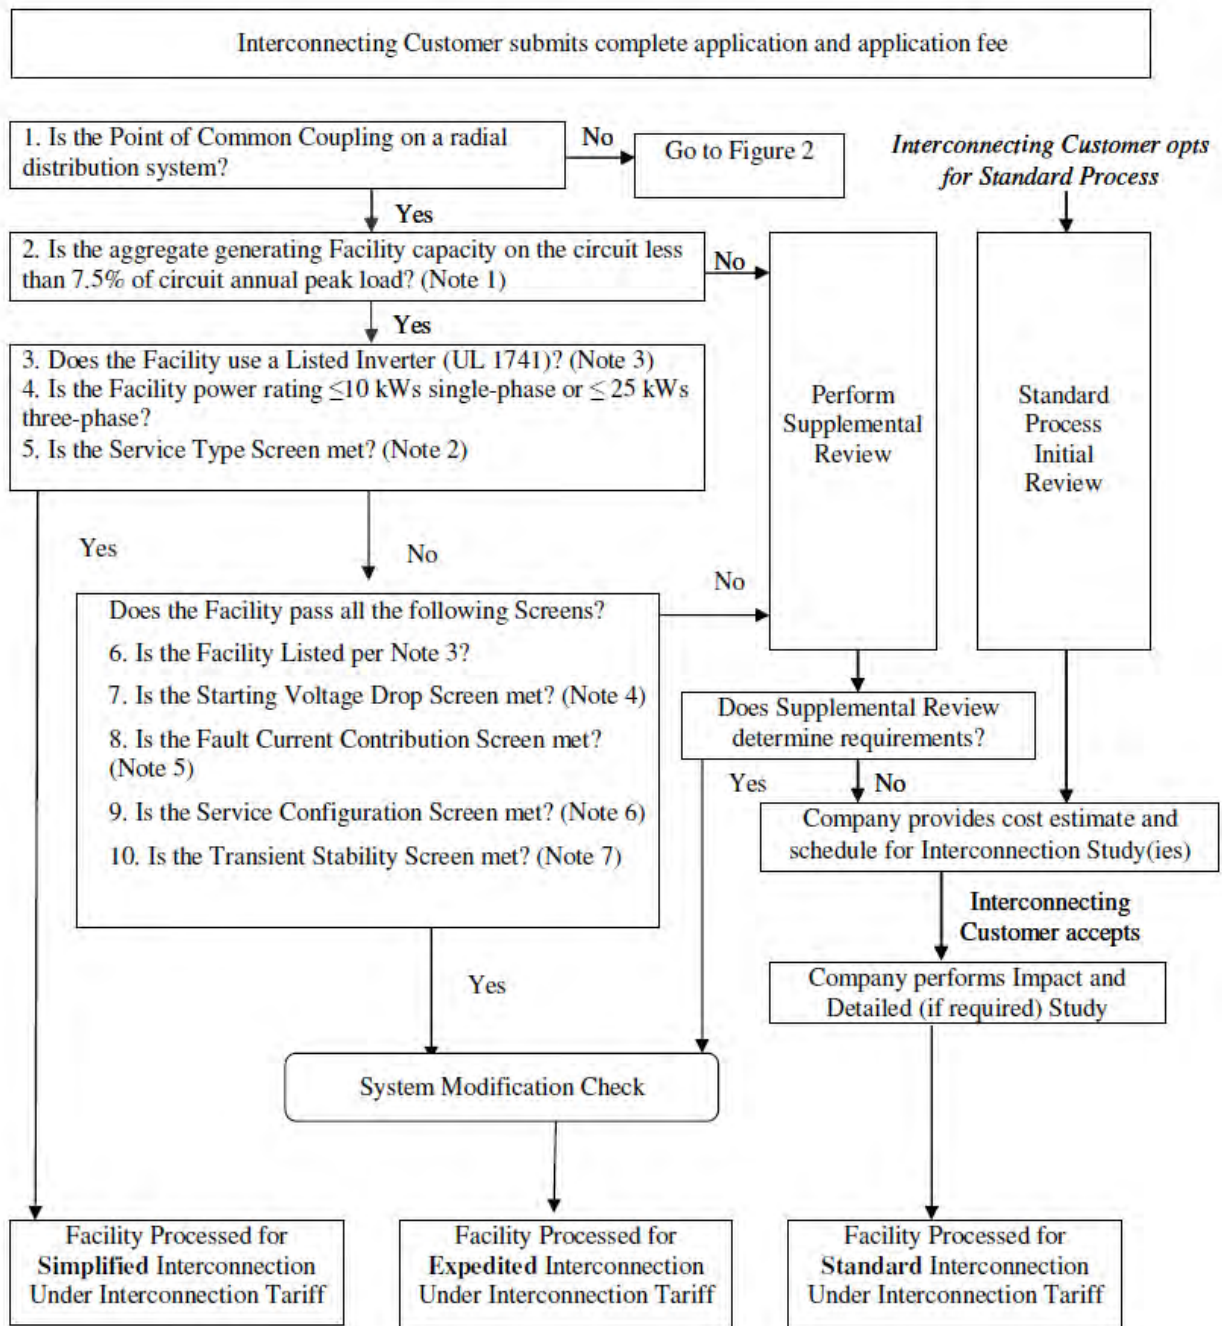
Interconnecting Customer submits complete application and application fee

1. Is the Point of Common Coupling on a radial distribution system?

No

Go to Figure 2

*Interconnecting Customer opts for Standard Process*

Yes

2. Is the aggregate generating Facility capacity on the circuit less than 7.5% of circuit annual peak load? (Note 1)

No

Yes

3. Does the Facility use a Listed Inverter (UL 1741)? (Note 3)
4. Is the Facility power rating ≤10 kWs single-phase or ≤ 25 kWs three-phase?
5. Is the Service Type Screen met? (Note 2)

Perform Supplemental Review

Standard Process Initial Review

Yes

No

No

Does the Facility pass all the following Screens?
6. Is the Facility Listed per Note 3?
7. Is the Starting Voltage Drop Screen met? (Note 4)
8. Is the Fault Current Contribution Screen met? (Note 5)
9. Is the Service Configuration Screen met? (Note 6)
10. Is the Transient Stability Screen met? (Note 7)

Does Supplemental Review determine requirements?

Yes

No

Company provides cost estimate and schedule for Interconnection Study(ies)

**Interconnecting Customer accepts**

Company performs Impact and Detailed (if required) Study

Yes

System Modification Check

Facility Processed for **Simplified** Interconnection Under Interconnection Tariff

Facility Processed for **Expedited** Interconnection Under Interconnection Tariff

Facility Processed for **Standard** Interconnection Under Interconnection Tariff